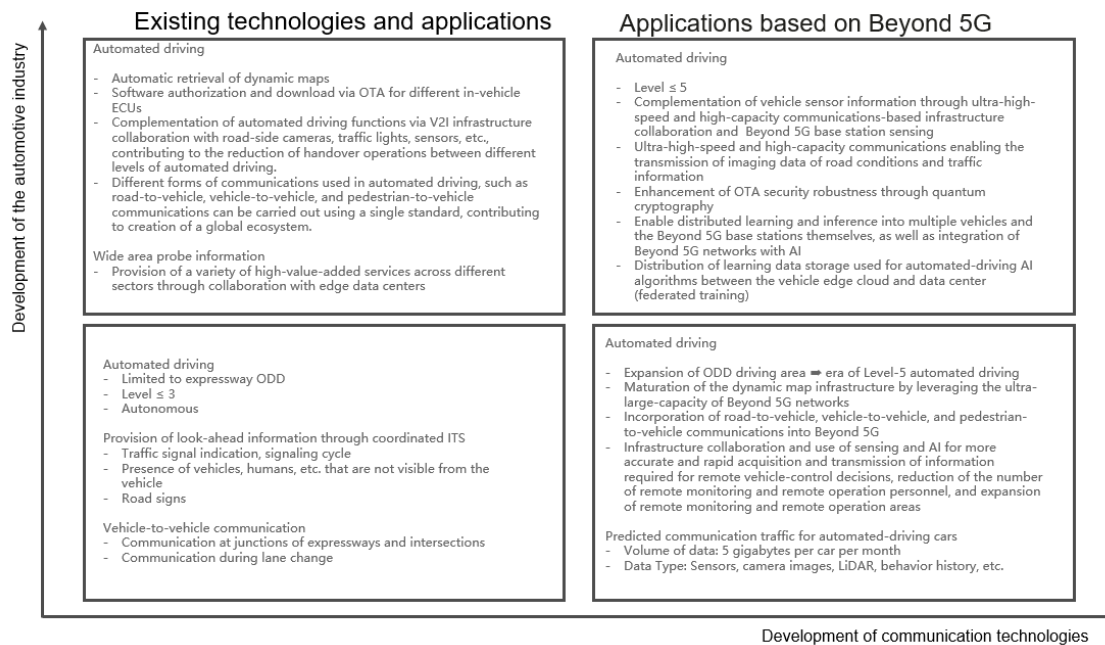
Development of the automotive industry

Existing technologies and applications

Automated driving

- Automatic retrieval of dynamic maps
- Software authorization and download via OTA for different in-vehicle ECUs
- Complementation of automated driving functions via V2I infrastructure collaboration with road-side cameras, traffic lights, sensors, etc., contributing to the reduction of handover operations between different levels of automated driving.
- Different forms of communications used in automated driving, such as road-to-vehicle, vehicle-to-vehicle, and pedestrian-to-vehicle communications can be carried out using a single standard, contributing to creation of a global ecosystem.

Wide area probe information
- Provision of a variety of high-value-added services across different sectors through collaboration with edge data centers

Automated driving
- Limited to expressway ODD
- Level ≤ 3
- Autonomous

Provision of look-ahead information through coordinated ITS
- Traffic signal indication, signaling cycle
- Presence of vehicles, humans, etc. that are not visible from the vehicle
- Road signs

Vehicle-to-vehicle communication
- Communication at junctions of expressways and intersections
- Communication during lane change

Applications based on Beyond 5G

Automated driving

- Level ≤ 5
- Complementation of vehicle sensor information through ultra-high-speed and high-capacity communications-based infrastructure collaboration and Beyond 5G base station sensing
- Ultra-high-speed and high-capacity communications enabling the transmission of imaging data of road conditions and traffic information
- Enhancement of OTA security robustness through quantum cryptography
- Enable distributed learning and inference into multiple vehicles and the Beyond 5G base stations themselves, as well as integration of Beyond 5G networks with AI
- Distribution of learning data storage used for automated-driving AI algorithms between the vehicle edge cloud and data center (federated training)

Automated driving

- Expansion of ODD driving area ➡ era of Level-5 automated driving
- Maturation of the dynamic map infrastructure by leveraging the ultra-large-capacity of Beyond 5G networks
- Incorporation of road-to-vehicle, vehicle-to-vehicle, and pedestrian-to-vehicle communications into Beyond 5G
- Infrastructure collaboration and use of sensing and AI for more accurate and rapid acquisition and transmission of information required for remote vehicle-control decisions, reduction of the number of remote monitoring and remote operation personnel, and expansion of remote monitoring and remote operation areas

Predicted communication traffic for automated-driving cars
- Volume of data: 5 gigabytes per car per month
- Data Type: Sensors, camera images, LiDAR, behavior history, etc.

Development of communication technologies